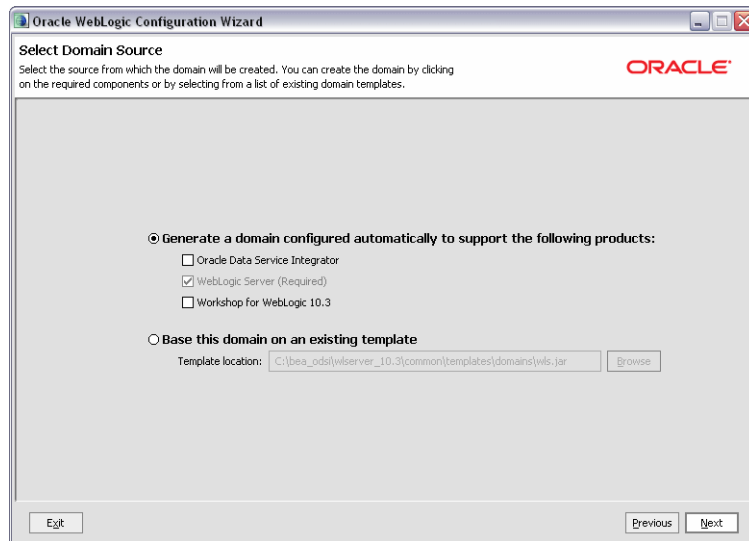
Oracle WebLogic Configuration Wizard

Select Domain Source

Select the source from which the domain will be created. You can create the domain by clicking on the required components or by selecting from a list of existing domain templates.

ORACLE

Generate a domain configured automatically to support the following products:

Oracle Data Service Integrator

WebLogic Server (Required)

Workshop for WebLogic 10.3

Base this domain on an existing template

Template location: C:\bea_odsi\wlserver_10.3\common\templates\domains\wls.jar

Browse

Exit

Previous

Next